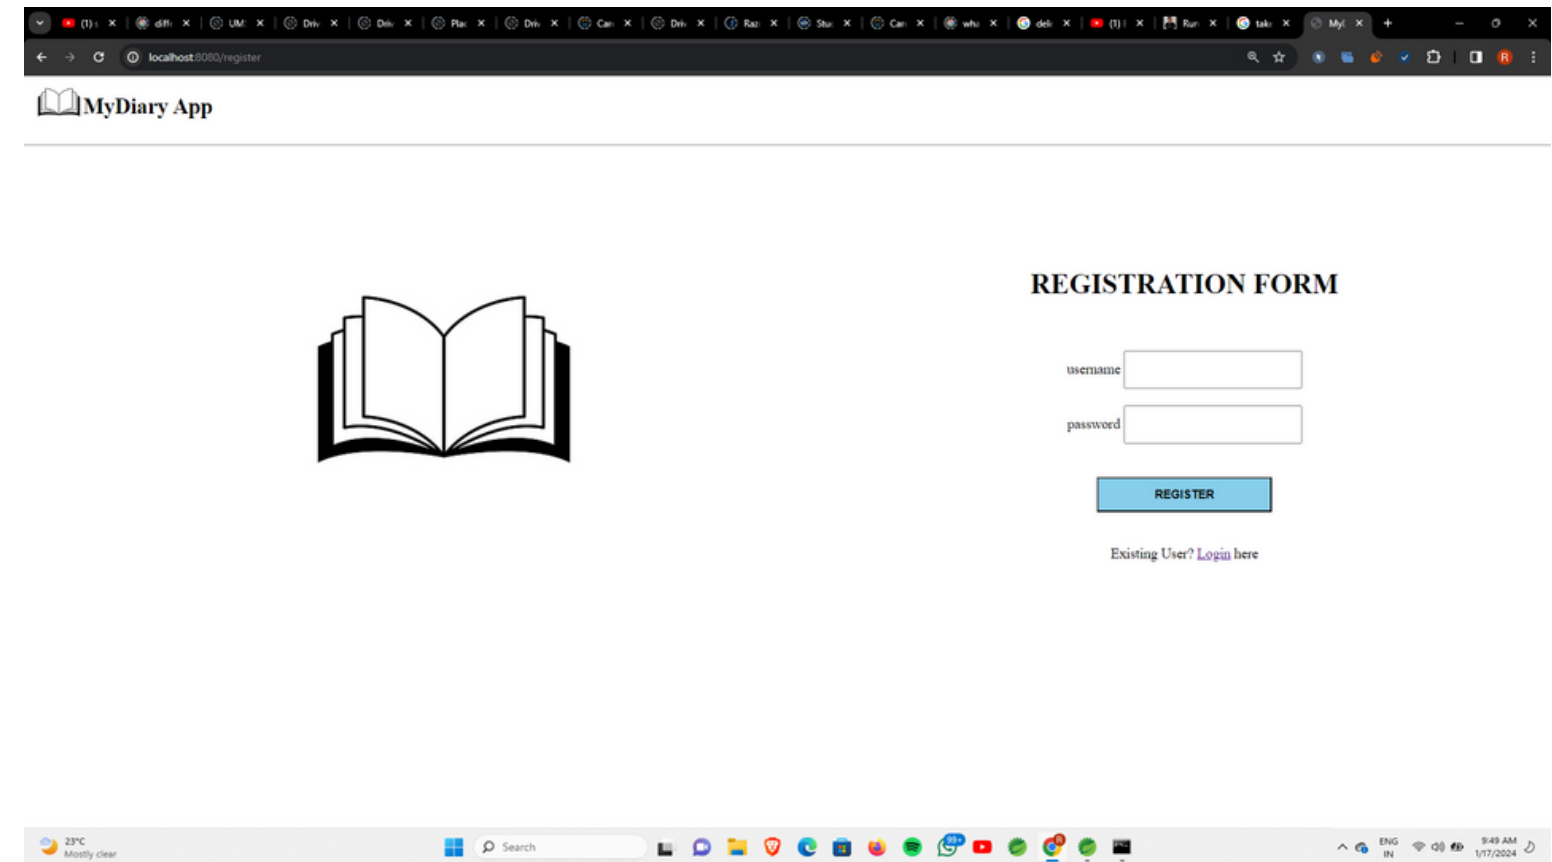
(1) diff UM Driv Driv Plac Driv Can Driv Raz Stu Can wha deli (1) Run tak My

localhost:8080/register

MyDiary App

REGISTRATION FORM

username

password

REGISTER

Existing User? Login here

23°C
Mostly clear

Search

99+

ENG
IN

9:49 AM
1/17/2024